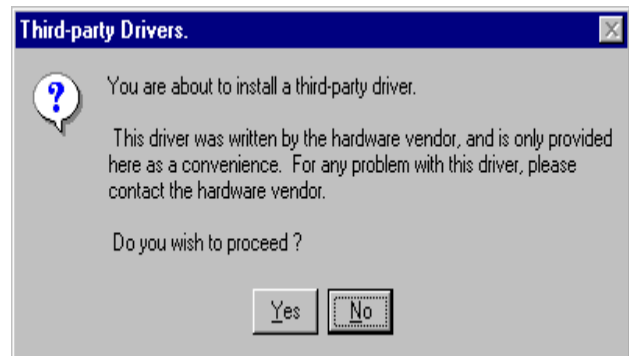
Third-party Drivers.

?

You are about to install a third-party driver.

This driver was written by the hardware vendor, and is only provided here as a convenience. For any problem with this driver, please contact the hardware vendor.

Do you wish to proceed ?

Yes

No